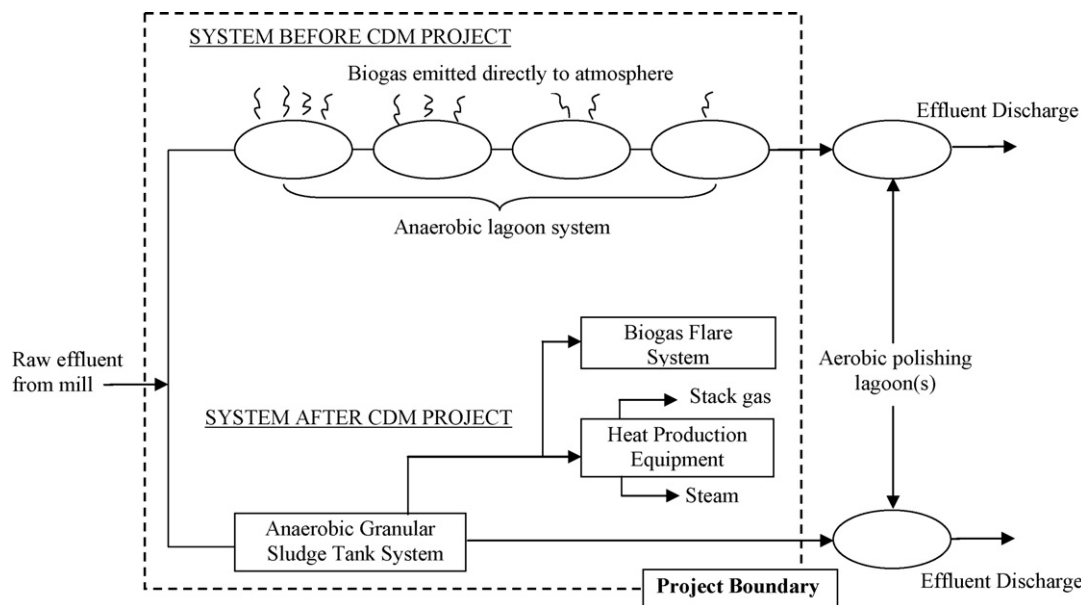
SYSTEM BEFORE CDM PROJECT

Biogas emitted directly to atmosphere

Effluent Discharge

Anaerobic lagoon system

Raw effluent from mill

Biogas Flare System

Aerobic polishing lagoon(s)

SYSTEM AFTER CDM PROJECT

Stack gas

Heat Production Equipment

Steam

Anaerobic Granular Sludge Tank System

Effluent Discharge

Project Boundary